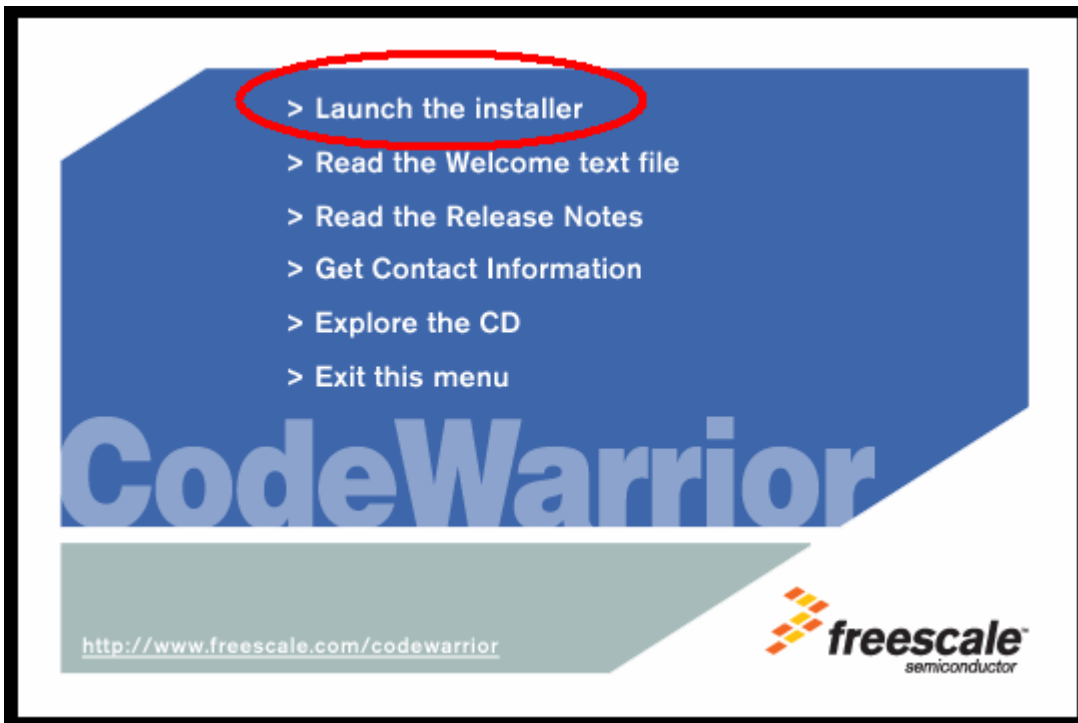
> Launch the installer

> Read the Welcome text file

> Read the Release Notes

> Get Contact Information

> Explore the CD

> Exit this menu

CodeWarrior

http://www.freescale.com/codewarrior

freescale™
semiconductor